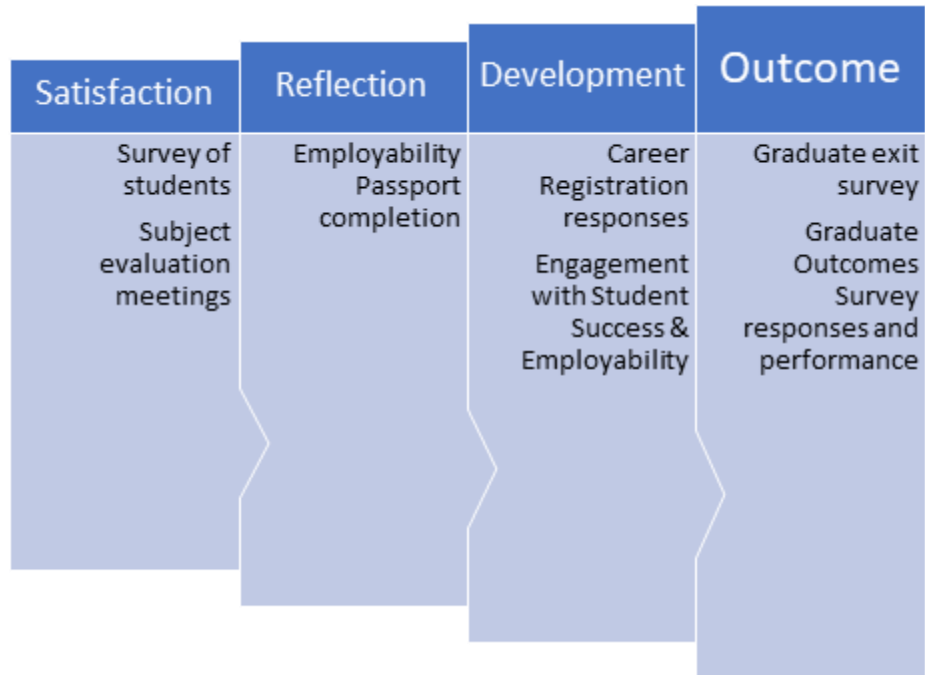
Satisfaction

Survey of students

Subject evaluation meetings

Reflection

Employability Passport completion

Development

Career Registration responses

Engagement with Student Success & Employability

Outcome

Graduate exit survey

Graduate Outcomes Survey responses and performance